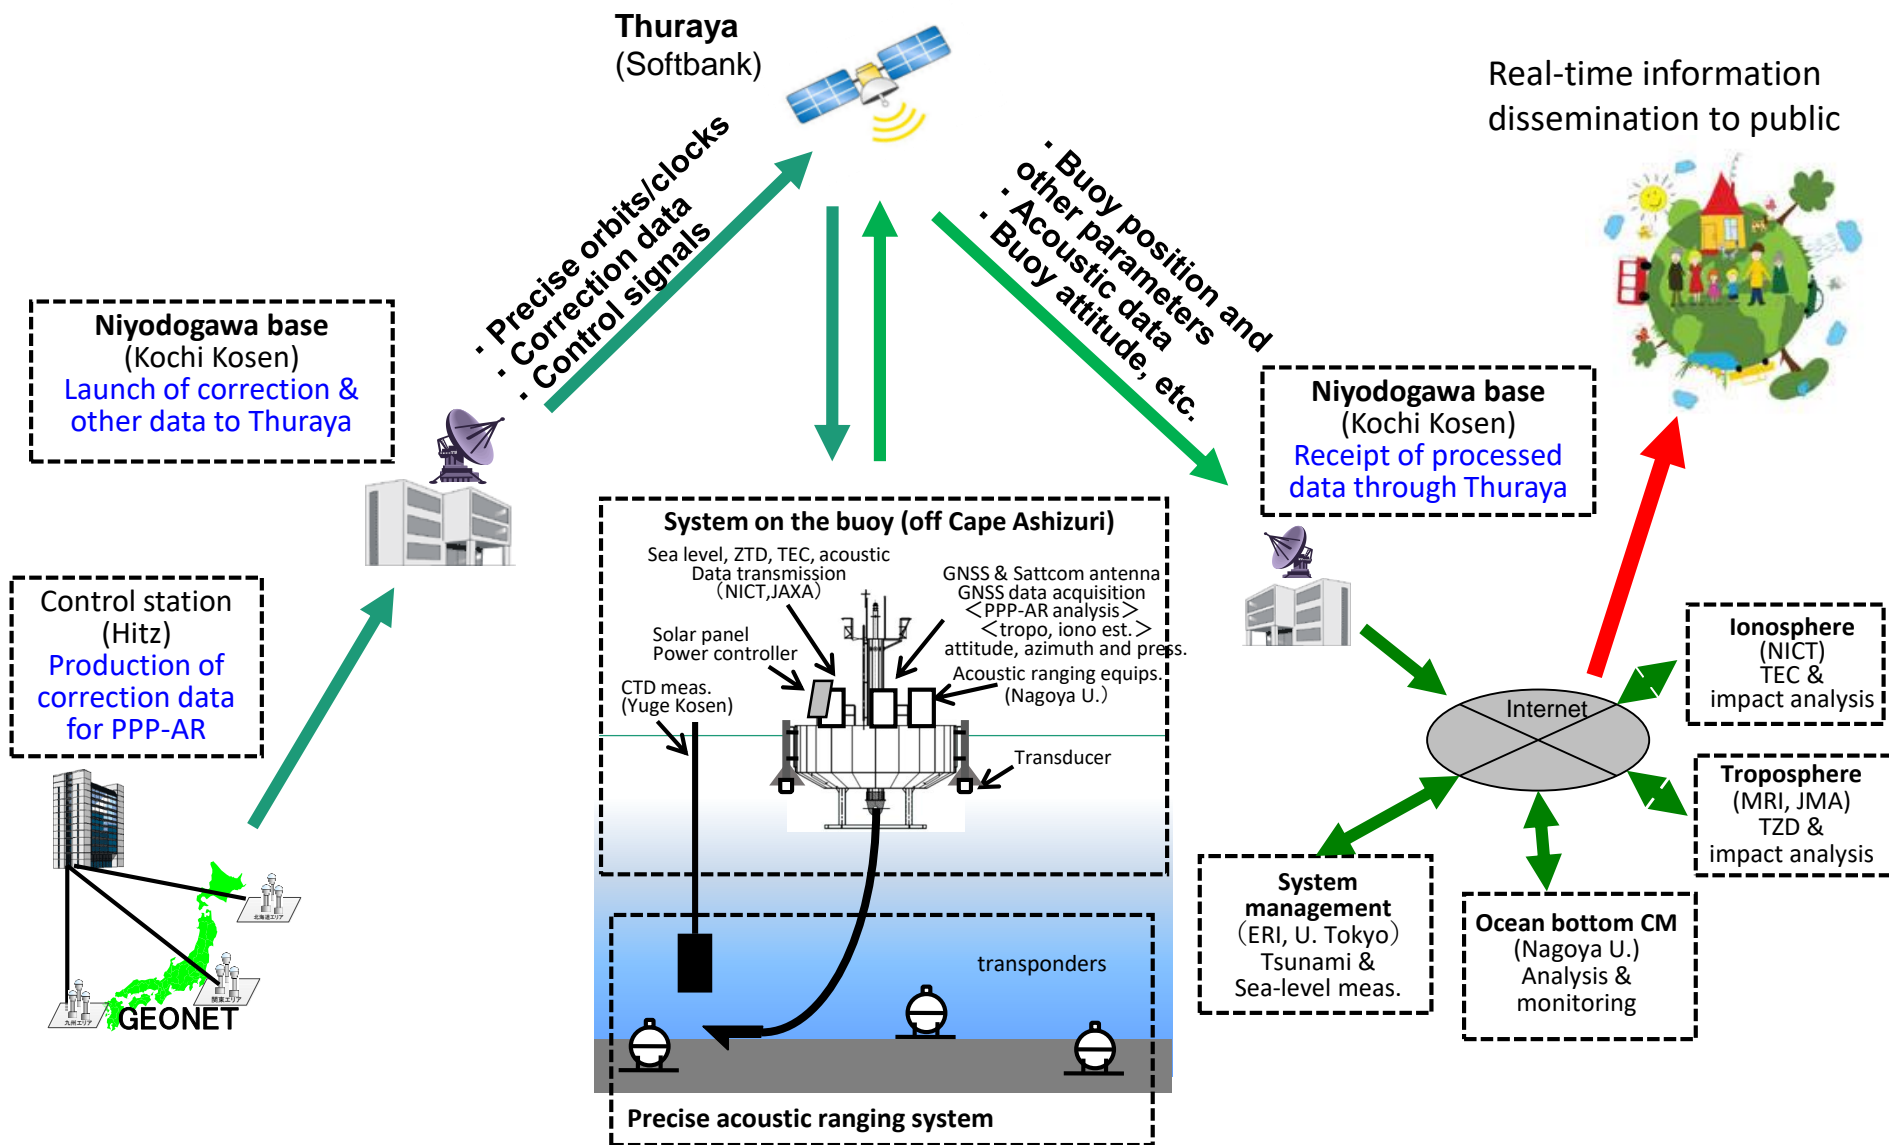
Thuraya
(Softbank)

Real-time information dissemination to public

· Precise orbits/clocks
· Correction data
· Control signals

· Buoy position and other parameters
· Acoustic data
· Buoy attitude, etc.

Niyodogawa base
(Kochi Kosen)
Launch of correction & other data to Thuraya

Niyodogawa base
(Kochi Kosen)
Receipt of processed data through Thuraya

Control station
(Hitz)
Production of correction data for PPP-AR

GEONET

System on the buoy (off Cape Ashizuri)

Sea level, ZTD, TEC, acoustic
Data transmission
(NICT,JAXA)

GNSS & Sattcom antenna
GNSS data acquisition
<PPP-AR analysis>
<tropo, iono est.>
attitude, azimuth and press.

Solar panel
Power controller

Acoustic ranging equips.
(Nagoya U.)

CTD meas.
(Yuge Kosen)

Transducer

transponders

Precise acoustic ranging system

Internet

Ionosphere
(NICT)
TEC &
impact analysis

Troposphere
(MRI, JMA)
TZD &
impact analysis

System management
(ERI, U. Tokyo)
Tsunami &
Sea-level meas.

Ocean bottom CM
(Nagoya U.)
Analysis &
monitoring